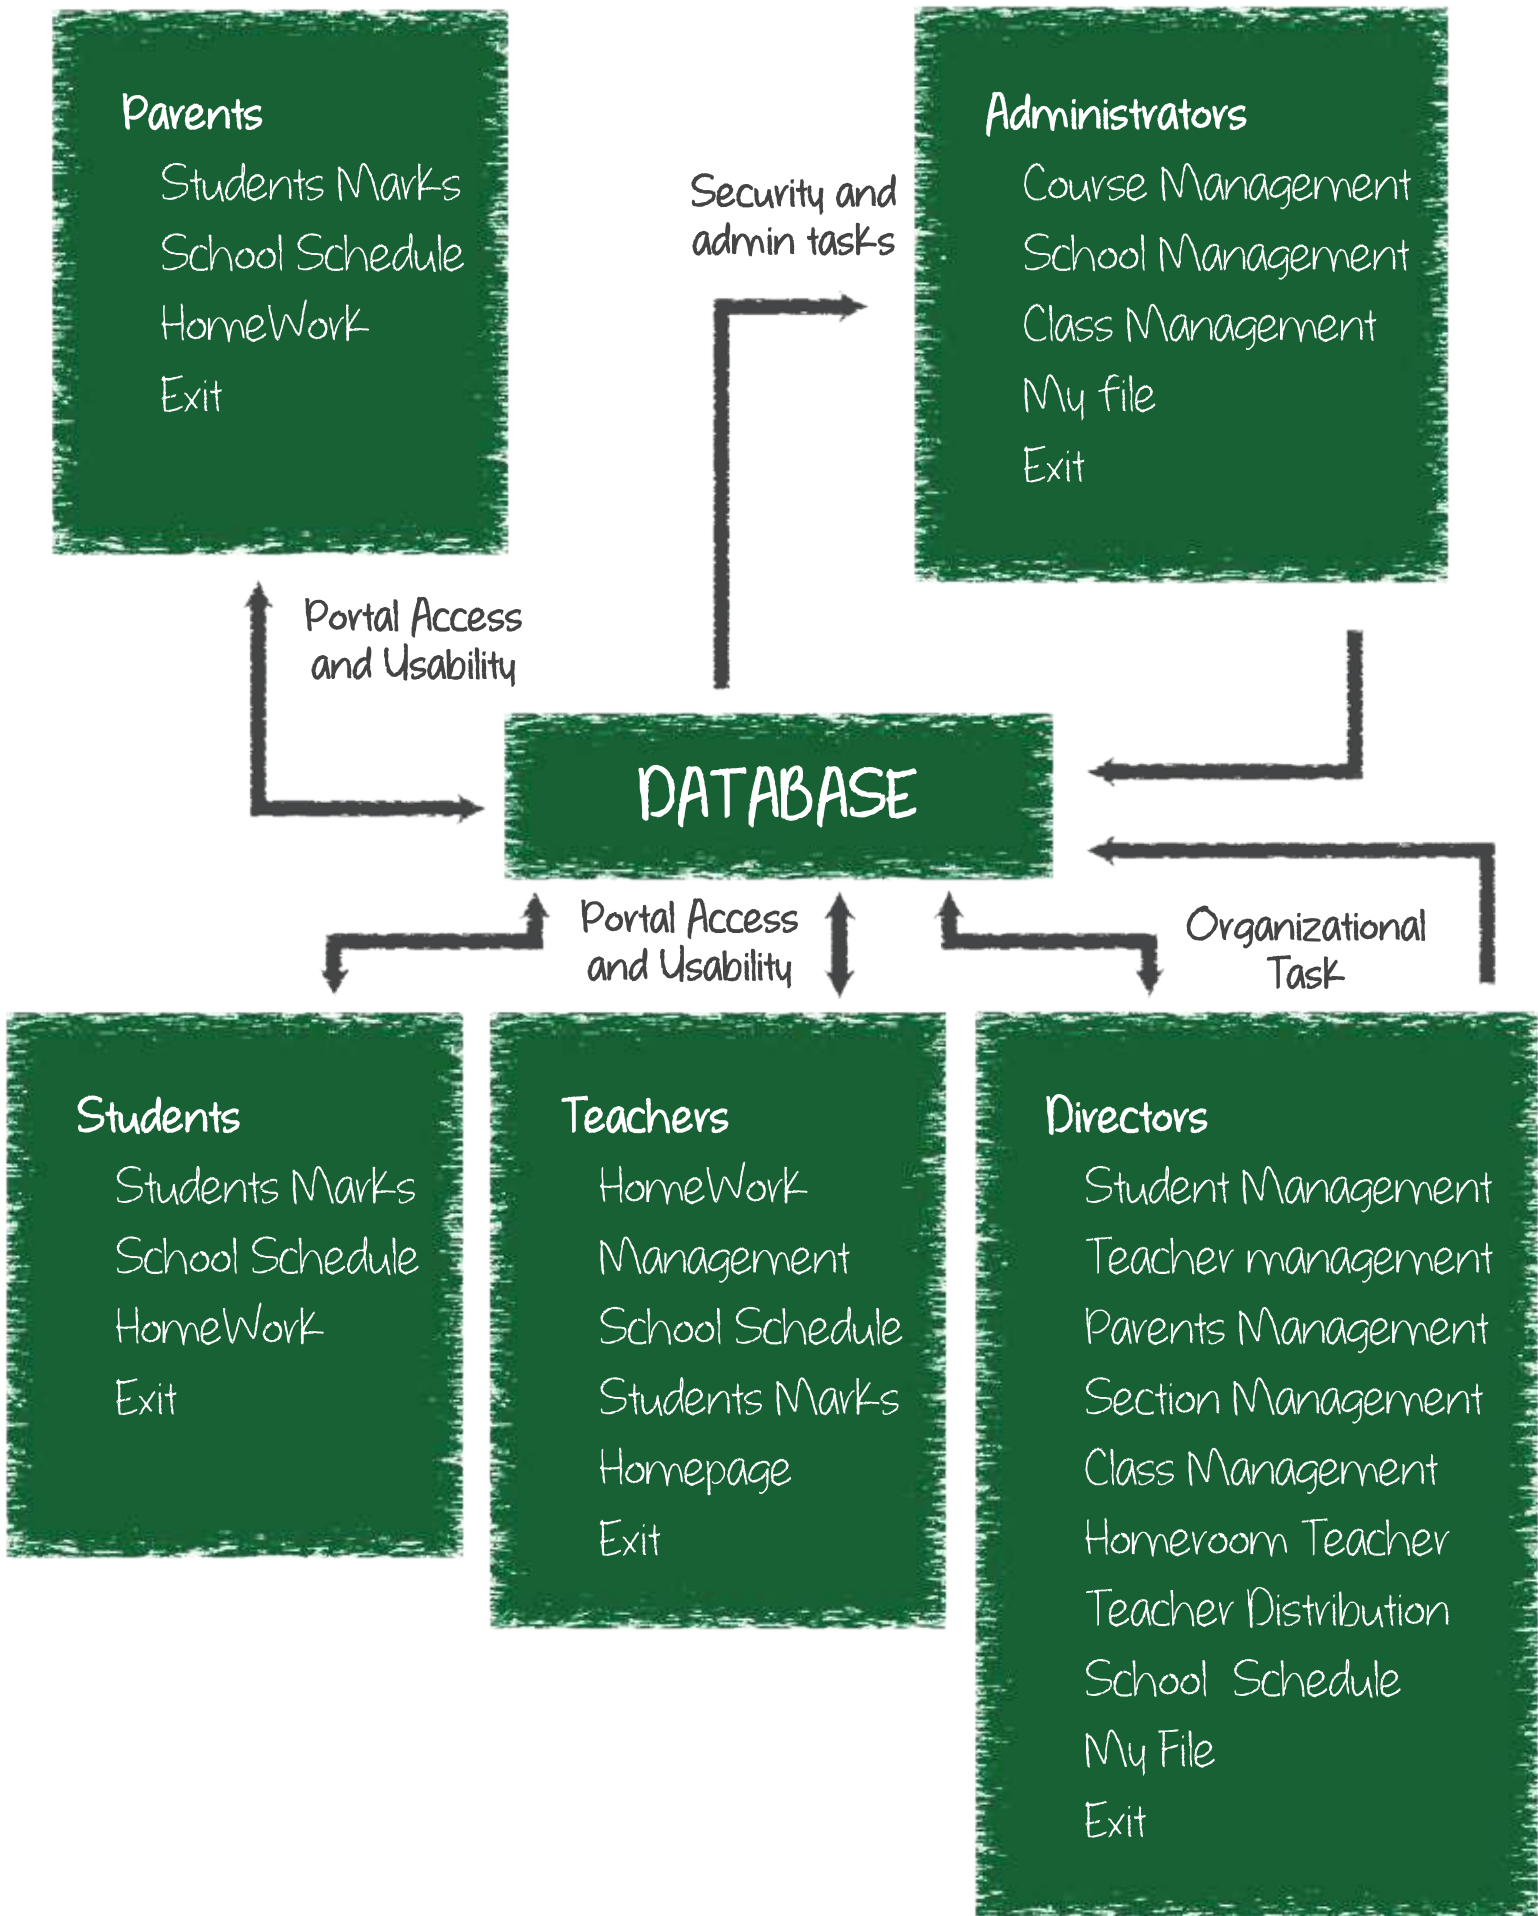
Parents
Students Marks
School Schedule
HomeWork
Exit

Security and admin tasks

Administrators
Course Management
School Management
Class Management
My file
Exit

Portal Access and Usability

DATABASE

Portal Access and Usability

Organizational Task

Students
Students Marks
School Schedule
HomeWork
Exit

Teachers
HomeWork
Management
School Schedule
Students Marks
Homepage
Exit

Directors
Student Management
Teacher management
Parents Management
Section Management
Class Management
Homeroom Teacher
Teacher Distribution
School Schedule
My File
Exit